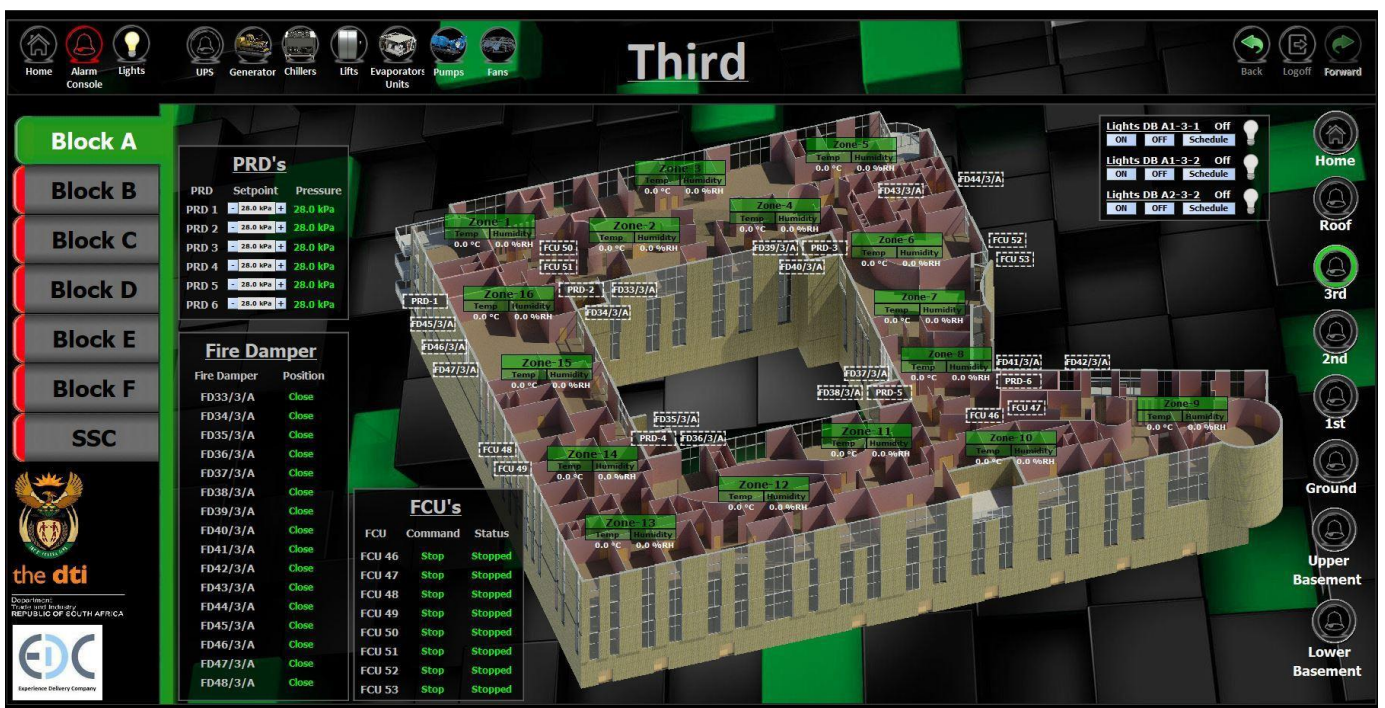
Home Alarm Console Lights UPS Generator Chillers Lifts Evaporators Units Pumps Fans

Third

Back Logoff Forward

Block A
Block B
Block C
Block D
Block E
Block F
SSC

the dti
Department: Trade and Industry REPUBLIC OF SOUTH AFRICA

EDC
Experience Delivery Company

PRD's

| PRD | Setpoint | Pressure |
|---|---|---|
| PRD 1 | - 28.0 kPa + | 28.0 kPa |
| PRD 2 | - 28.0 kPa + | 28.0 kPa |
| PRD 3 | - 28.0 kPa + | 28.0 kPa |
| PRD 4 | - 28.0 kPa + | 28.0 kPa |
| PRD 5 | - 28.0 kPa + | 28.0 kPa |
| PRD 6 | - 28.0 kPa + | 28.0 kPa |

Fire Damper

| Fire Damper | Position |
|---|---|
| FD33/3/A | Close |
| FD34/3/A | Close |
| FD35/3/A | Close |
| FD36/3/A | Close |
| FD37/3/A | Close |
| FD38/3/A | Close |
| FD39/3/A | Close |
| FD40/3/A | Close |
| FD41/3/A | Close |
| FD42/3/A | Close |
| FD43/3/A | Close |
| FD44/3/A | Close |
| FD45/3/A | Close |
| FD46/3/A | Close |
| FD47/3/A | Close |
| FD48/3/A | Close |

FCU's

| FCU | Command | Status |
|---|---|---|
| FCU 46 | Stop | Stopped |
| FCU 47 | Stop | Stopped |
| FCU 48 | Stop | Stopped |
| FCU 49 | Stop | Stopped |
| FCU 50 | Stop | Stopped |
| FCU 51 | Stop | Stopped |
| FCU 52 | Stop | Stopped |
| FCU 53 | Stop | Stopped |

Zone-1 Temp Humidity 0.0 °C 0.0 %RH
Zone-2 Temp Humidity 0.0 °C 0.0 %RH
Zone-3 Temp Humidity 0.0 °C 0.0 %RH
Zone-4 Temp Humidity 0.0 °C 0.0 %RH
Zone-5 Temp Humidity 0.0 °C 0.0 %RH
Zone-6 Temp Humidity 0.0 °C 0.0 %RH
Zone-7 Temp Humidity 0.0 °C 0.0 %RH
Zone-8 Temp Humidity 0.0 °C 0.0 %RH
Zone-9 Temp Humidity 0.0 °C 0.0 %RH
Zone-10 Temp Humidity 0.0 °C 0.0 %RH
Zone-11 Temp Humidity 0.0 °C 0.0 %RH
Zone-12 Temp Humidity 0.0 °C 0.0 %RH
Zone-13 Temp Humidity 0.0 °C 0.0 %RH
Zone-14 Temp Humidity 0.0 °C 0.0 %RH
Zone-15 Temp Humidity 0.0 °C 0.0 %RH
Zone-16 Temp Humidity 0.0 °C 0.0 %RH

FCU 50 FCU 51 PRD-2 FD33/3/A FD34/3/A FD39/3/A PRD-3 FD40/3/A FD43/3/A FD44/3/A FCU 52 FCU 53 PRD-1 FD45/3/A FD46/3/A FD47/3/A FD37/3/A FD38/3/A PRD-5 FD41/3/A FD42/3/A PRD-6 FCU 46 FCU 47 FD35/3/A PRD-4 FD36/3/A FCU 48 FCU 49

Lights DB A1-3-1 Off ON OFF Schedule
Lights DB A1-3-2 Off ON OFF Schedule
Lights DB A2-3-2 Off ON OFF Schedule

Home
Roof
3rd
2nd
1st
Ground
Upper Basement
Lower Basement